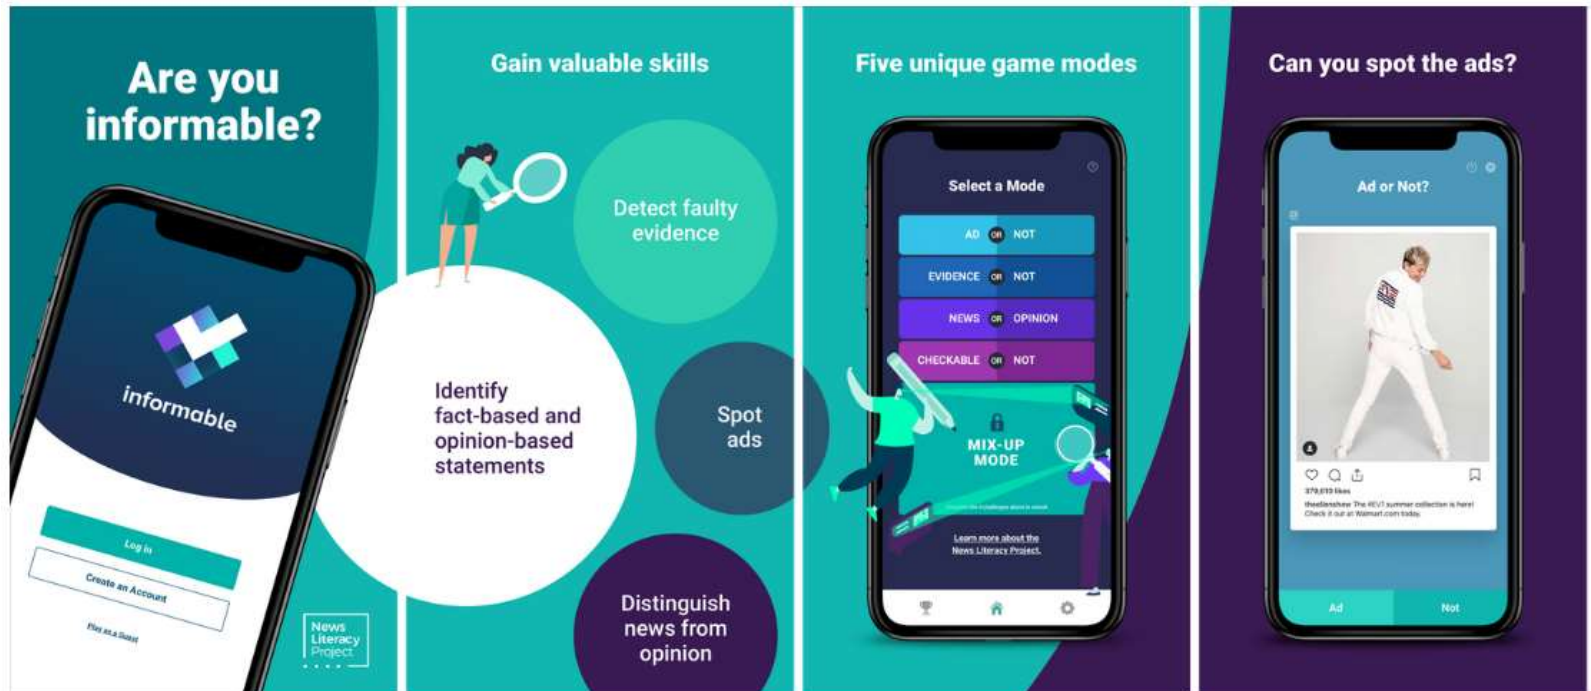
Are you informable?

informable

Log In

Create an Account

Play as a Guest

News Literacy Project

Gain valuable skills

Detect faulty evidence

Identify fact-based and opinion-based statements

Spot ads

Distinguish news from opinion

Five unique game modes

Select a Mode

AD OR NOT

EVIDENCE OR NOT

NEWS OR OPINION

CHECKABLE OR NOT

MIX-UP MODE

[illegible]

Learn more about the News Literacy Project.

Can you spot the ads?

Ad or Not?

379,619 likes

theellenshow The REVT summer collection is here! Check it out at Walmart.com today.

Ad

Not